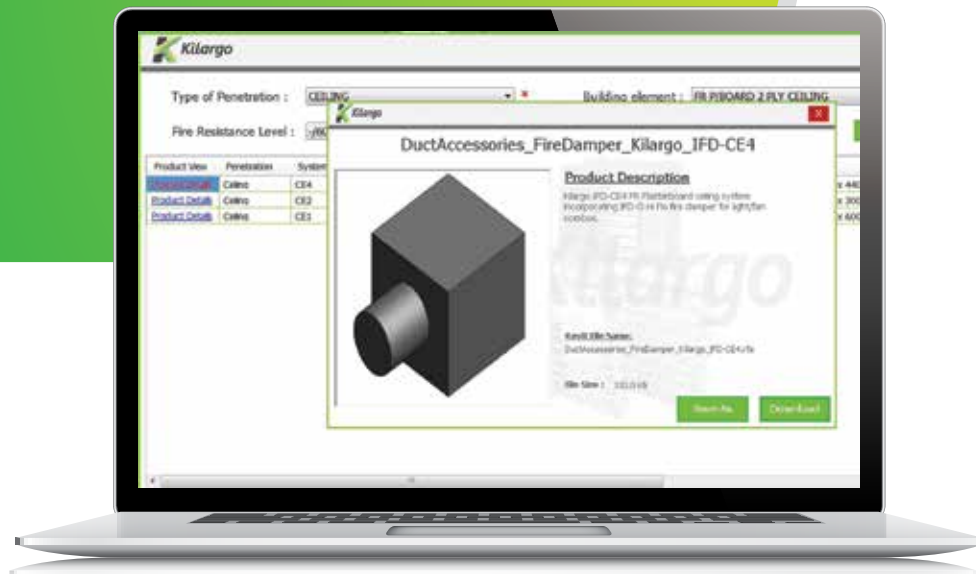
Kilargo

Type of Penetration : CEILING

Building element : FR P/BOARD 2 PLY CEILING

Fire Resistance Level : -/60

| Product View | Penetration | System |
|---|---|---|
| Product Details | Ceiling | CE4 |
| Product Details | Ceiling | CE2 |
| Product Details | Ceiling | CE1 |

x 440
x 300
x 600

Kilargo

DuctAccessories_FireDamper_Kilargo_IFD-CE4

Product Description

Kilargo IFD-CE4 FR Plasterboard ceiling system incorporating IFD-G Hi Flo fire damper for light/fan boxes.

Revit file Name:
DuctAccessories_FireDamper_Kilargo_IFD-CE4.rfa

File Size : 332.0 kB

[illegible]

Download